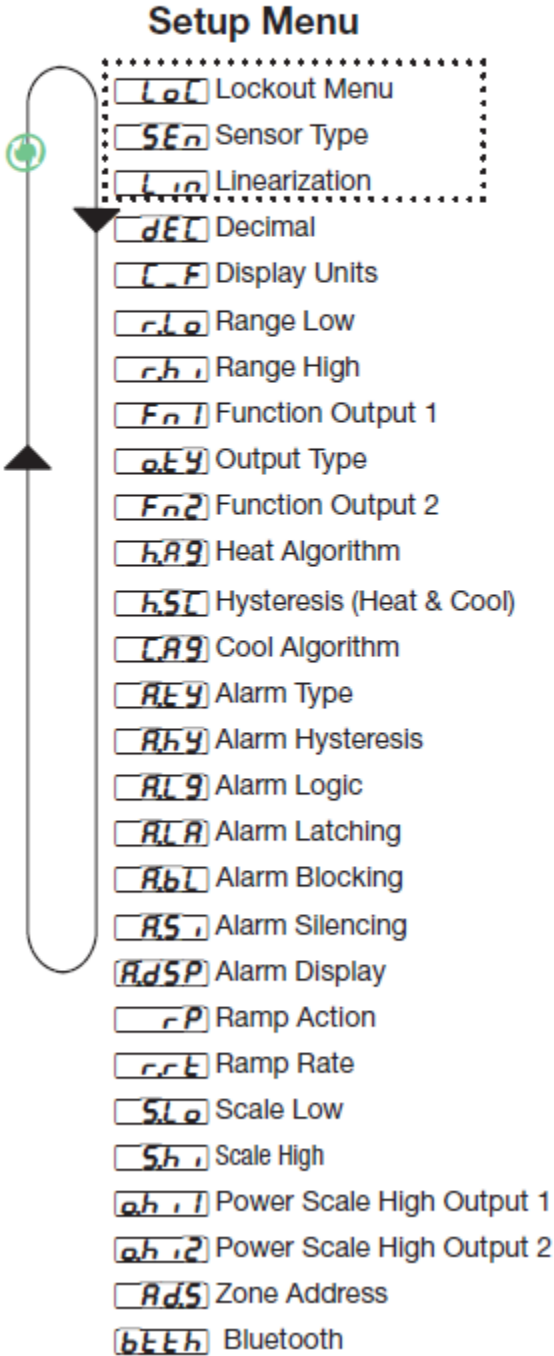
Setup Menu

LoC Lockout Menu
SEn Sensor Type
Lin Linearization
dEC Decimal
C_F Display Units
r.Lo Range Low
r.hi Range High
Fn1 Function Output 1
otY Output Type
Fn2 Function Output 2
hAg Heat Algorithm
hSC Hysteresis (Heat & Cool)
CAg Cool Algorithm
AtY Alarm Type
AhY Alarm Hysteresis
ALg Alarm Logic
ALA Alarm Latching
Abl Alarm Blocking
ASi Alarm Silencing
AdSP Alarm Display
rP Ramp Action
rrt Ramp Rate
SLo Scale Low
Shi Scale High
ohi1 Power Scale High Output 1
ohi2 Power Scale High Output 2
AdS Zone Address
btth Bluetooth